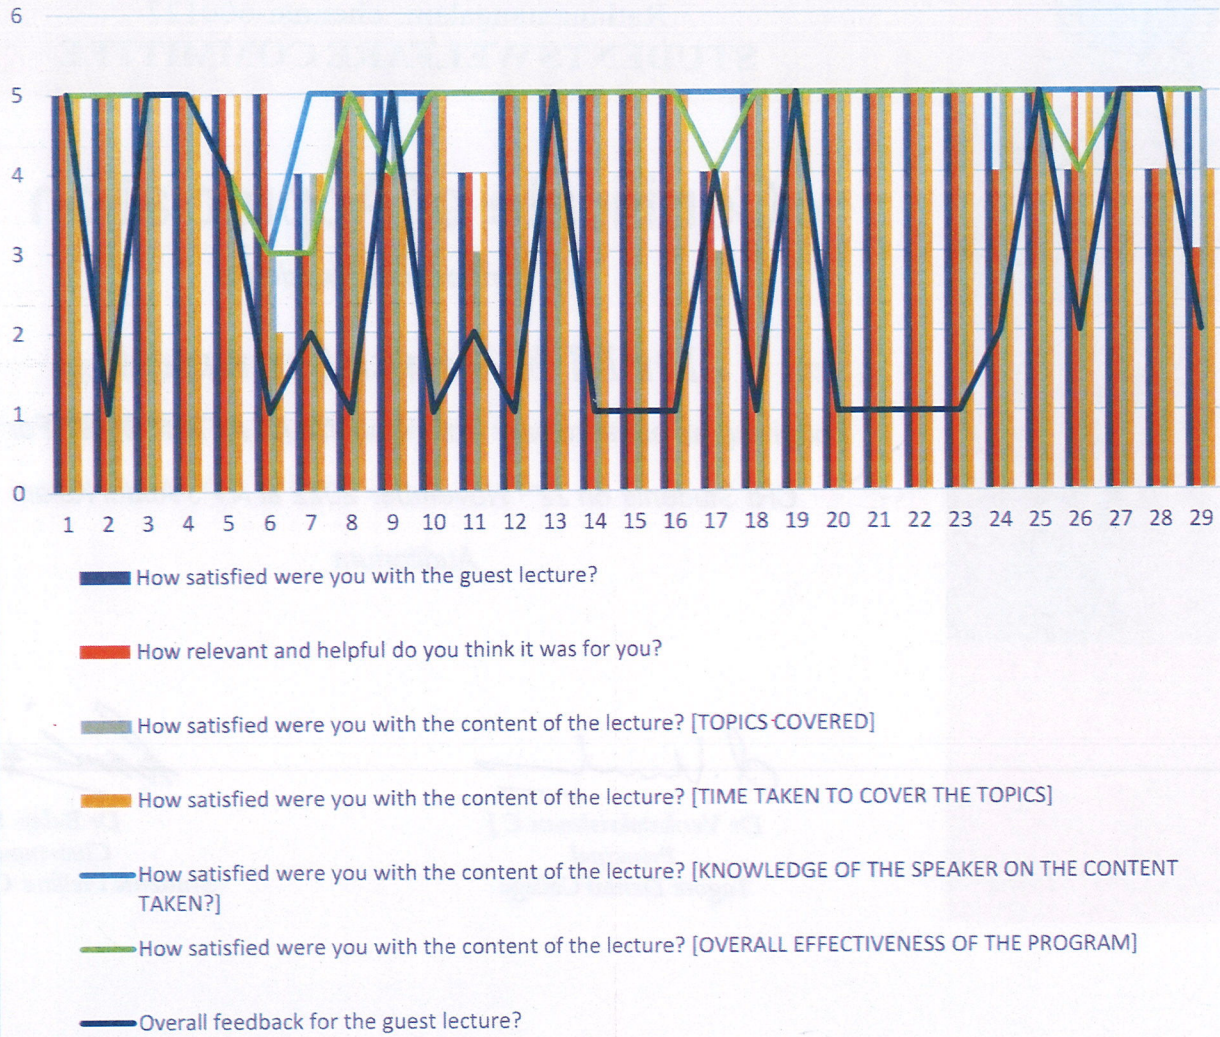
6
5
4
3
2
1
0

1 2 3 4 5 6 7 8 9 10 11 12 13 14 15 16 17 18 19 20 21 22 23 24 25 26 27 28 29

How satisfied were you with the guest lecture?

How relevant and helpful do you think it was for you?

How satisfied were you with the content of the lecture? [TOPICS COVERED]

How satisfied were you with the content of the lecture? [TIME TAKEN TO COVER THE TOPICS]

How satisfied were you with the content of the lecture? [KNOWLEDGE OF THE SPEAKER ON THE CONTENT TAKEN?]

How satisfied were you with the content of the lecture? [OVERALL EFFECTIVENESS OF THE PROGRAM]

Overall feedback for the guest lecture?